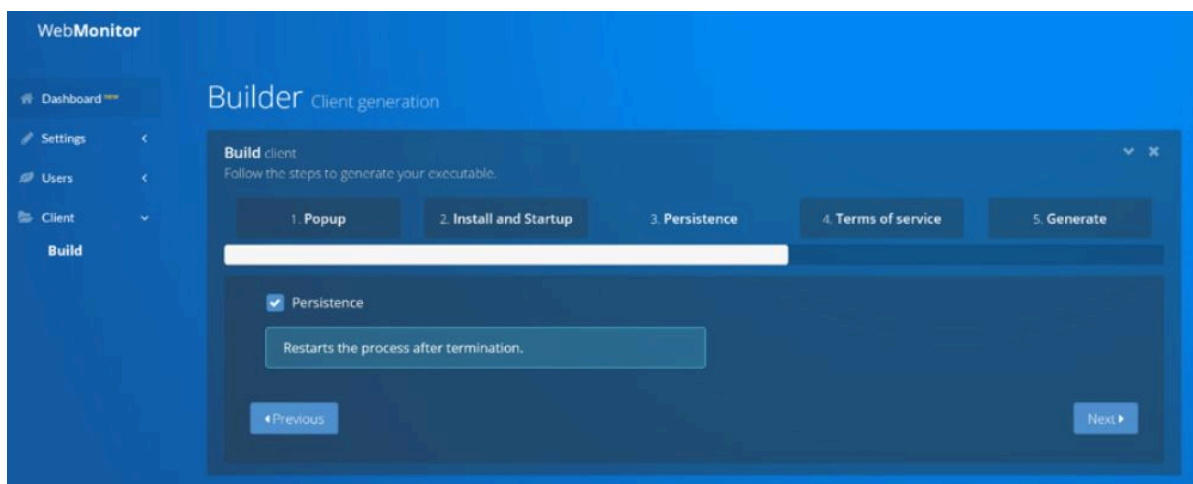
WebMonitor

Dashboard new

Settings

Users

Client

Build

Builder Client generation

Build client

Follow the steps to generate your executable.

1. Popup

2. Install and Startup

3. Persistence

4. Terms of service

5. Generate

Persistence

Restarts the process after termination.

Previous

Next